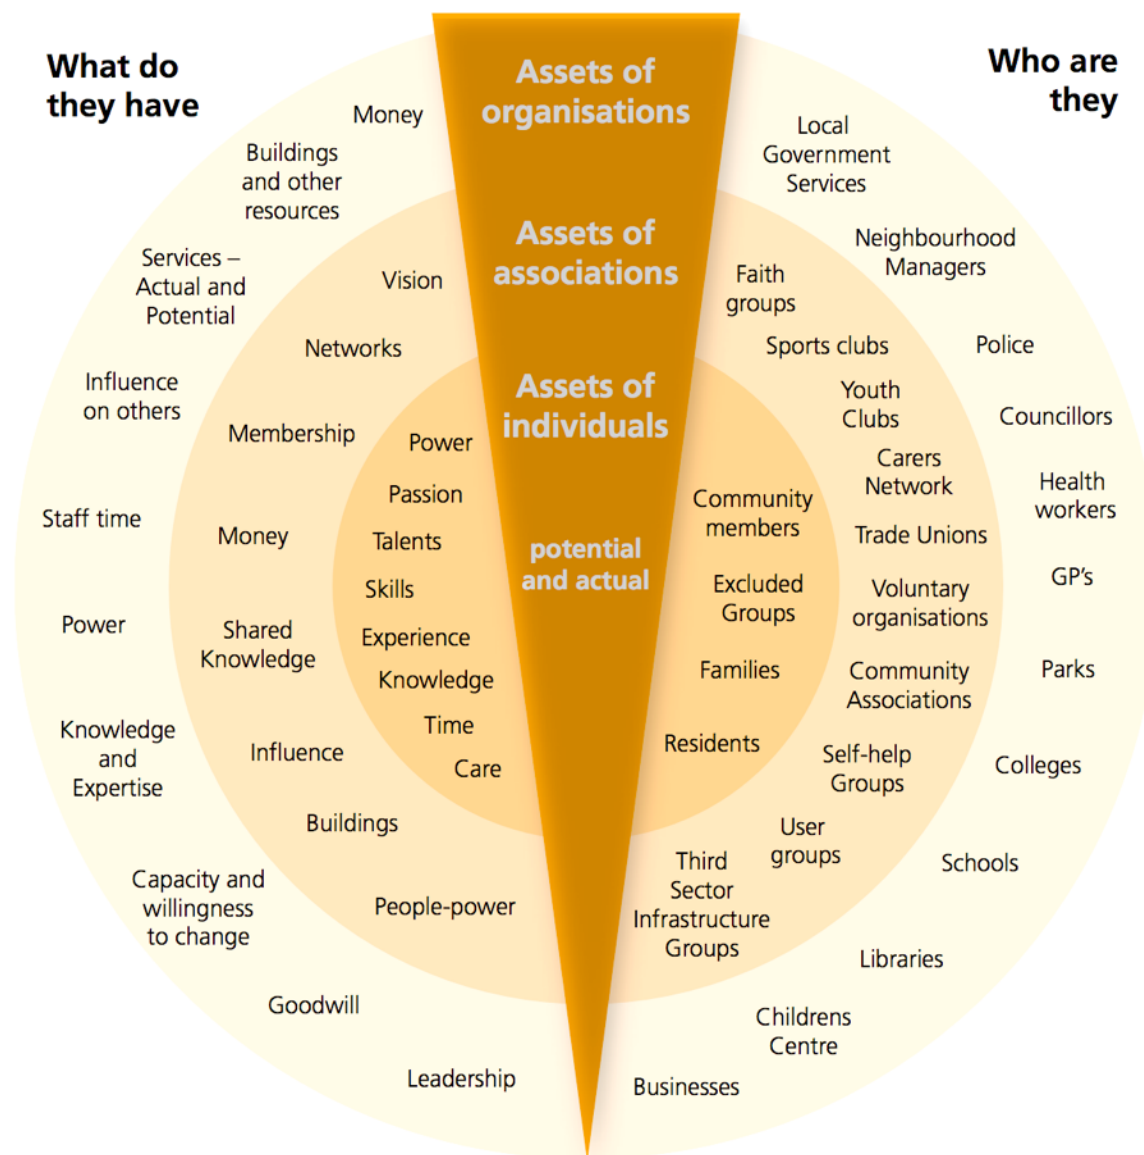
What do they have

Who are they

Assets of organisations

Assets of associations

Assets of individuals

potential and actual

Money

Buildings and other resources

Services – Actual and Potential

Influence on others

Staff time

Power

Knowledge and Expertise

Capacity and willingness to change

Goodwill

Leadership

Vision

Networks

Membership

Money

Shared Knowledge

Influence

Buildings

People-power

Power

Passion

Talents

Skills

Experience

Knowledge

Time

Care

Local Government Services

Neighbourhood Managers

Police

Councillors

Health workers

GP's

Parks

Colleges

Schools

Libraries

Childrens Centre

Businesses

Faith groups

Sports clubs

Youth Clubs

Carers Network

Trade Unions

Voluntary organisations

Community Associations

Self-help Groups

User groups

Third Sector Infrastructure Groups

Community members

Excluded Groups

Families

Residents